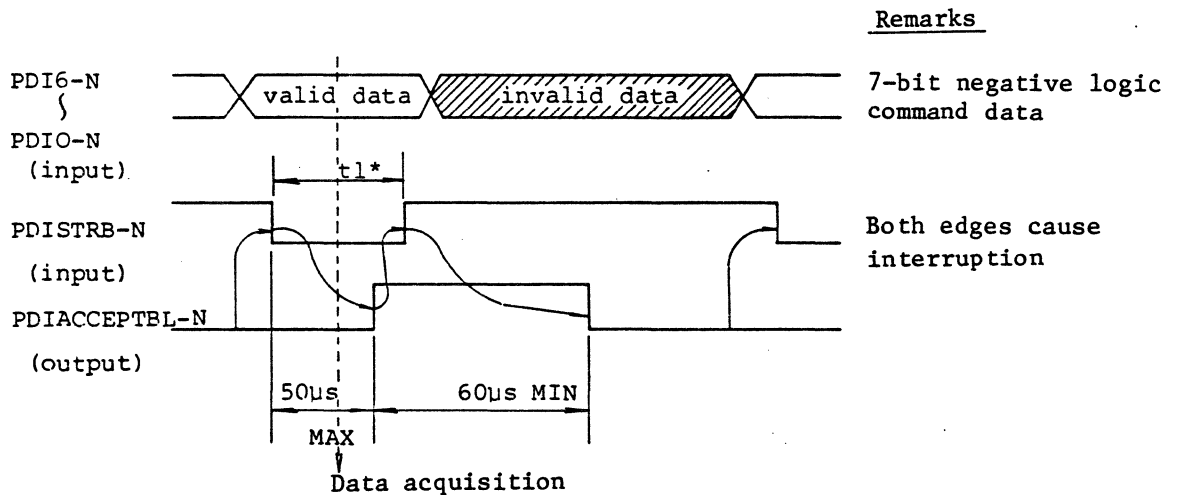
Remarks

PDI6-N
$\wr$
PDIO-N
(input)

valid data

invalid data

7-bit negative logic command data

t1*

PDISTRB-N
(input)

Both edges cause interruption

PDIACCEPTBL-N
(output)

50µs

60µs MIN

MAX

Data acquisition